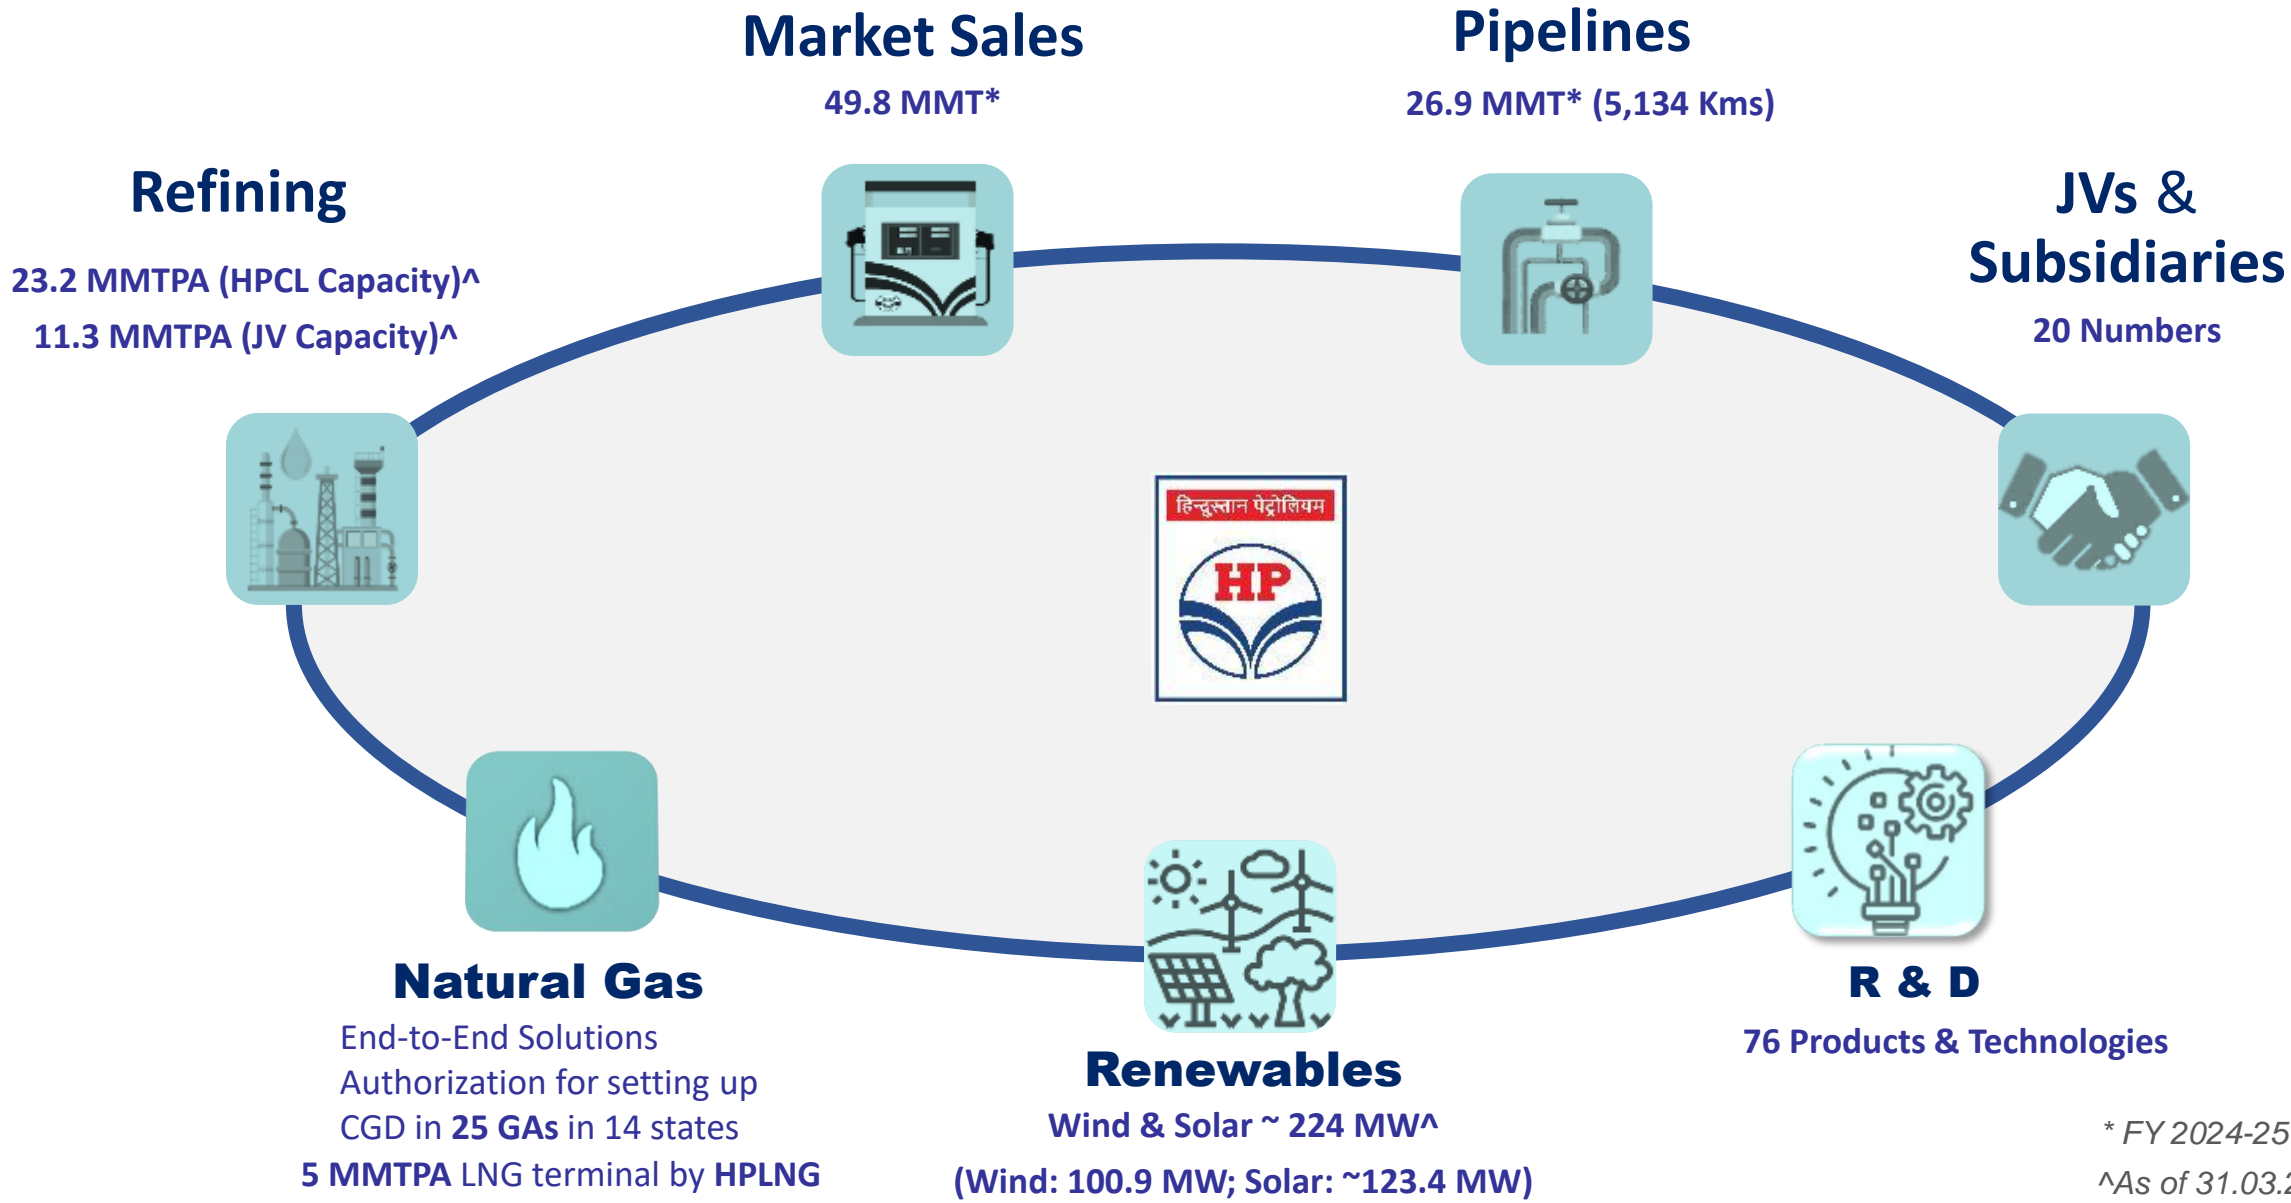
Market Sales
49.8 MMT*

Pipelines
26.9 MMT* (5,134 Kms)

Refining
23.2 MMTPA (HPCL Capacity)^
11.3 MMTPA (JV Capacity)^

JVs & Subsidiaries
20 Numbers

हिन्दुस्तान पेट्रोलियम
HP

Natural Gas
End-to-End Solutions
Authorization for setting up CGD in 25 GAs in 14 states
5 MMTPA LNG terminal by HPLNG

Renewables
Wind & Solar ~ 224 MW^
(Wind: 100.9 MW; Solar: ~123.4 MW)

R & D
76 Products & Technologies

* FY 2024-25
^As of 31.03.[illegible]